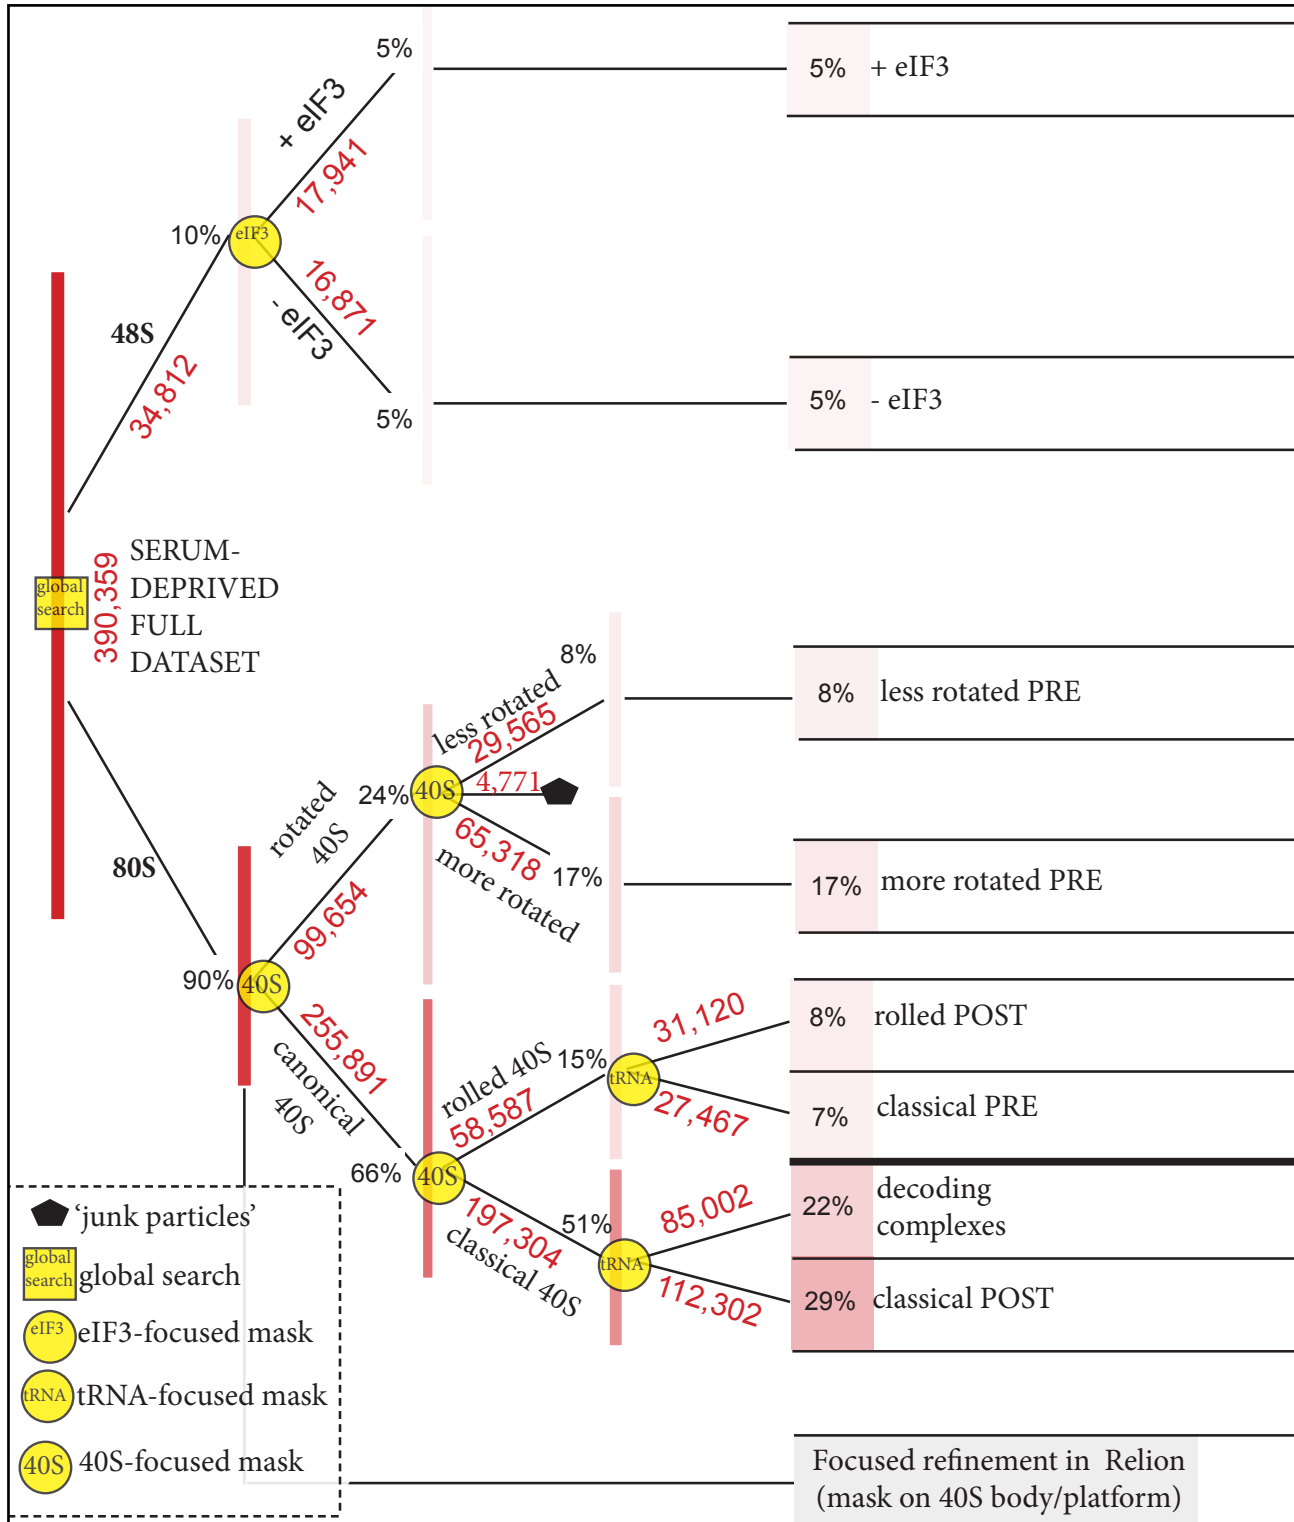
5%
+ eIF3
17,941
10%
eIF3
16,871
- eIF3
5%
48S
34,812
5% + eIF3
5% - eIF3
global search
390,359
SERUM-DEPRIVED FULL DATASET
8%
less rotated
29,565
24%
40S
4,771
65,318
17%
more rotated
rotated 40S
99,654
80S
90%
40S
255,891
canonical 40S
8% less rotated PRE
17% more rotated PRE
31,120
15%
rolled 40S
58,587
tRNA
27,467
66%
40S
51%
85,002
197,304
classical 40S
tRNA
112,302
8% rolled POST
7% classical PRE
22% decoding complexes
29% classical POST
'junk particles'
global search global search
eIF3 eIF3-focused mask
tRNA tRNA-focused mask
40S 40S-focused mask
Focused refinement in Relion (mask on 40S body/platform)